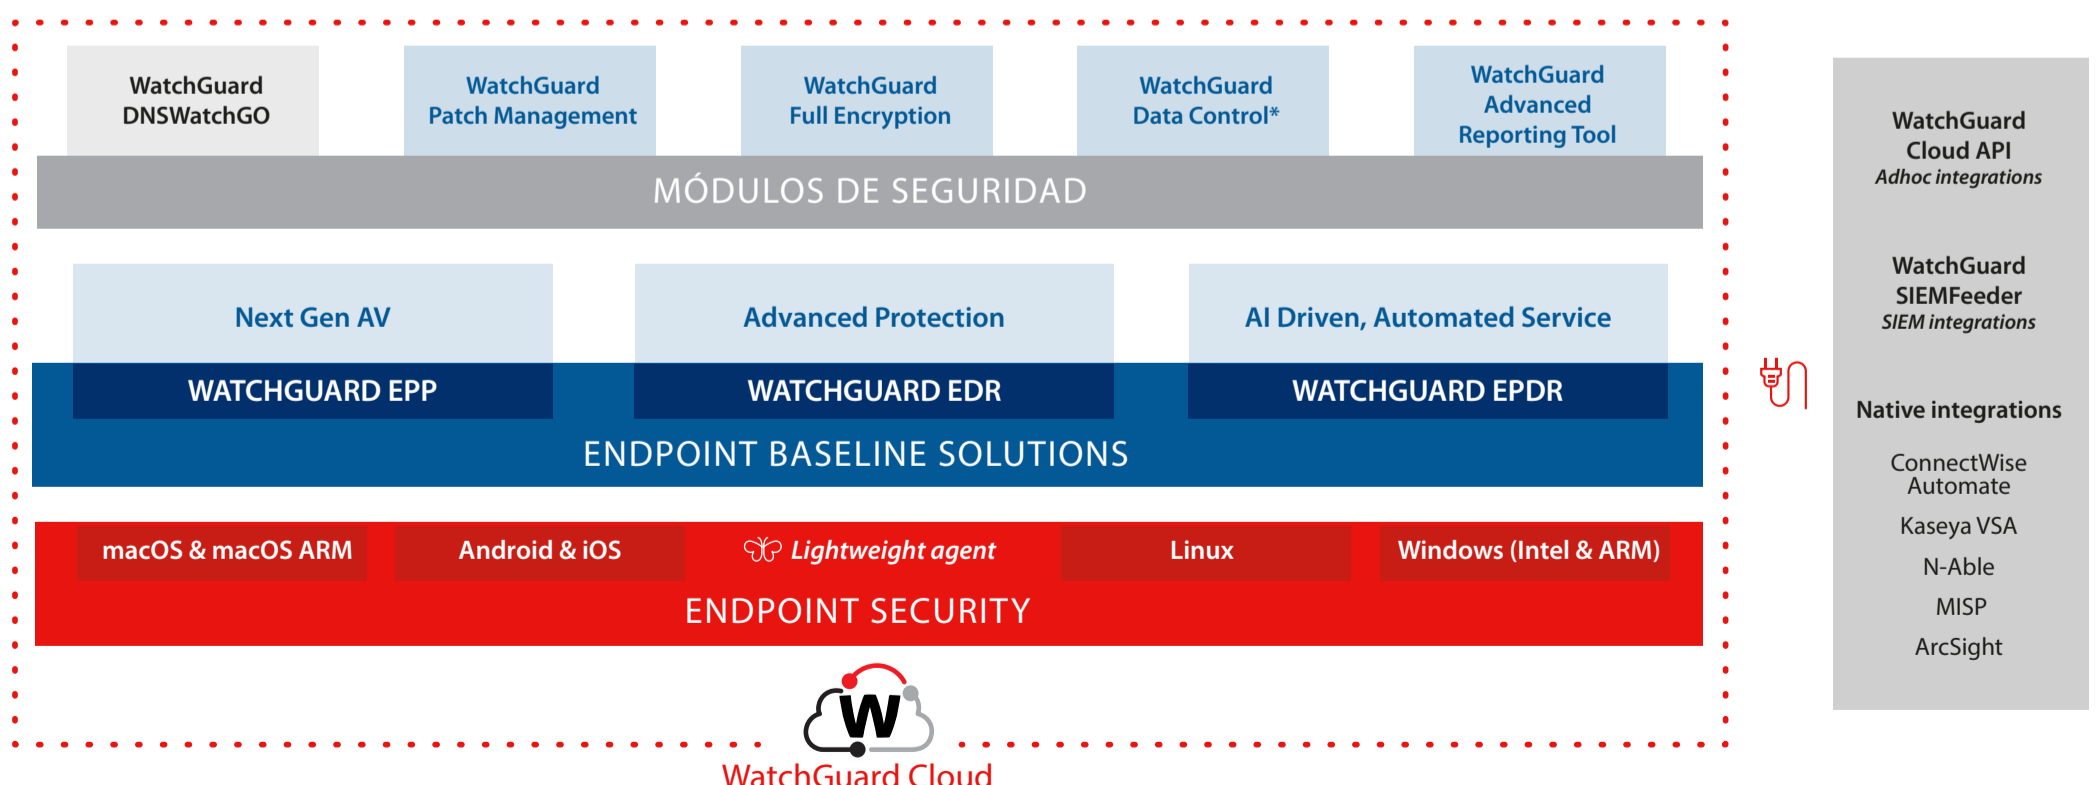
WatchGuard DNSWatchGO

WatchGuard Patch Management

WatchGuard Full Encryption

WatchGuard Data Control*

WatchGuard Advanced Reporting Tool

MÓDULOS DE SEGURIDAD

Next Gen AV

Advanced Protection

AI Driven, Automated Service

WATCHGUARD EPP

WATCHGUARD EDR

WATCHGUARD EPDR

ENDPOINT BASELINE SOLUTIONS

macOS & macOS ARM

Android & iOS

Lightweight agent

Linux

Windows (Intel & ARM)

ENDPOINT SECURITY

WatchGuard Cloud

WatchGuard Cloud API
*Adhoc integrations*

WatchGuard SIEMFeeder
*SIEM integrations*

Native integrations

ConnectWise Automate

Kaseya VSA

N-Able

MISP

ArcSight